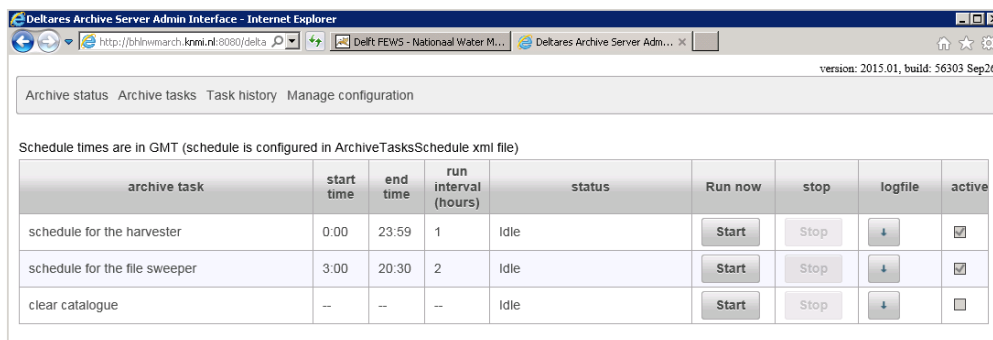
Deltares Archive Server Admin Interface - Internet Explorer

http://bhlnwmarch.knmi.nl:8080/delta

Delft FEWS - Nationaal Water M...

Deltares Archive Server Adm...

version: 2015.01, build: 56303 Sep2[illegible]

Archive status Archive tasks Task history Manage configuration

Schedule times are in GMT (schedule is configured in ArchiveTasksSchedule xml file)

| archive task | start time | end time | run interval (hours) | status | Run now | stop | logfile | active |
|---|---|---|---|---|---|---|---|---|
| schedule for the harvester | 0:00 | 23:59 | 1 | Idle | Start | Stop | ↓ | ☑ |
| schedule for the file sweeper | 3:00 | 20:30 | 2 | Idle | Start | Stop | ↓ | ☑ |
| clear catalogue | -- | -- | -- | Idle | Start | Stop | ↓ | ☐ |